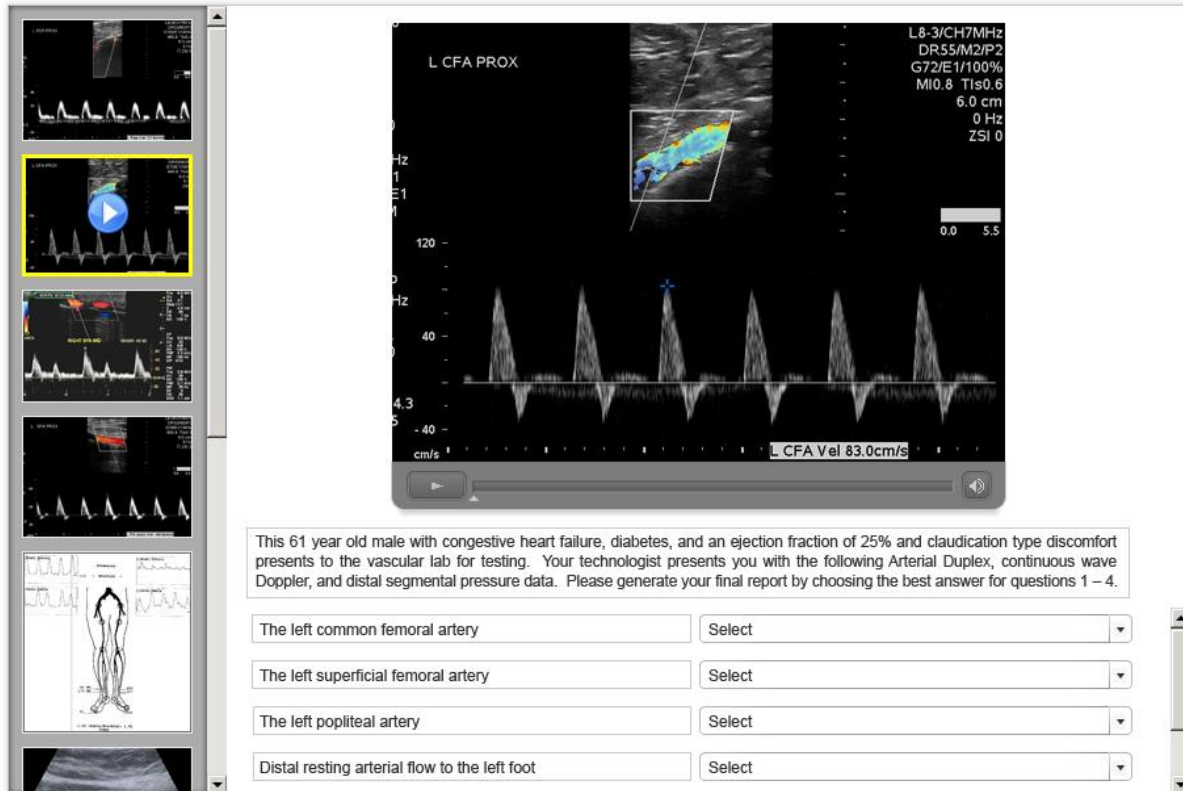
L CFA PROX

L8-3/CH7MHz
DR55/M2/P2
G72/E1/100%
MI0.8 TIs0.6
6.0 cm
0 Hz
ZSI 0

0.0 5.5

Hz
1
E1
M

120

Hz

40

4.3
5

- 40

cm/s

L CFA Vel 83.0cm/s

This 61 year old male with congestive heart failure, diabetes, and an ejection fraction of 25% and claudication type discomfort presents to the vascular lab for testing. Your technologist presents you with the following Arterial Duplex, continuous wave Doppler, and distal segmental pressure data. Please generate your final report by choosing the best answer for questions 1 – 4.

The left common femoral artery | Select

The left superficial femoral artery | Select

The left popliteal artery | Select

Distal resting arterial flow to the left foot | Select